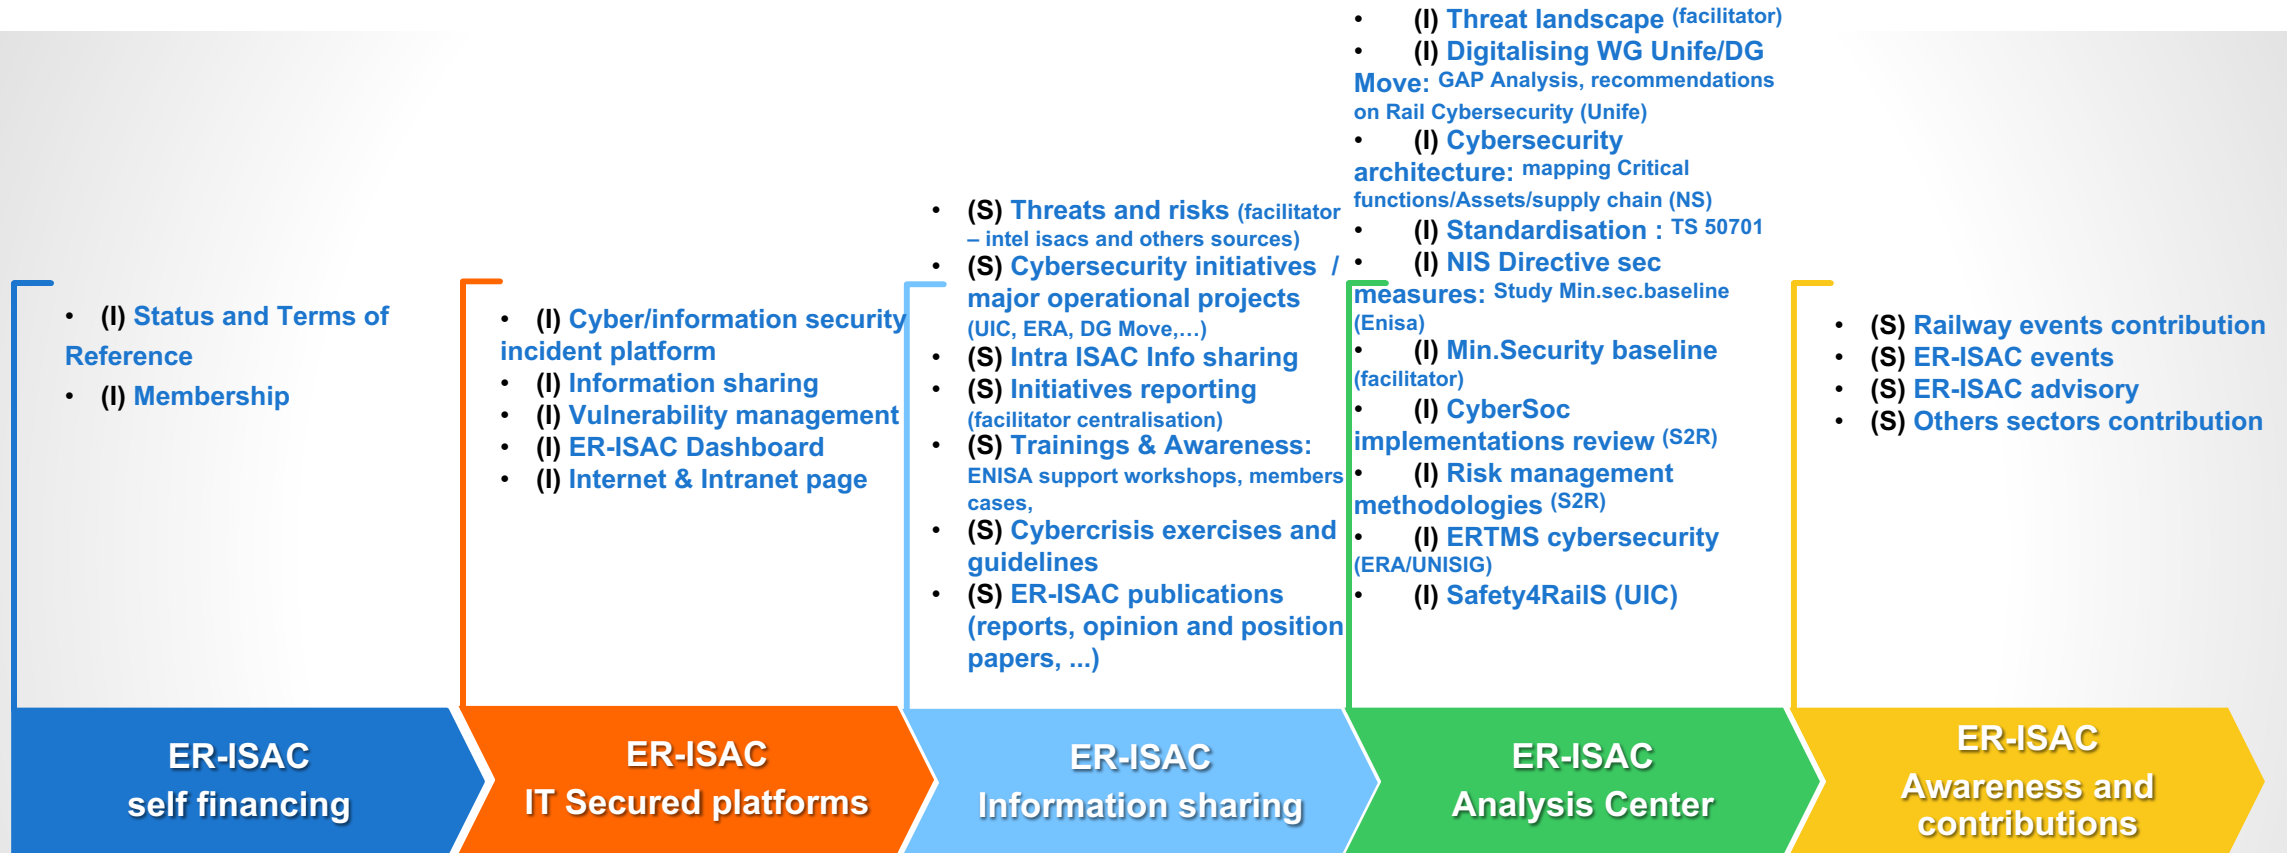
- (I) Status and Terms of Reference
- (I) Membership

- (I) Cyber/information security incident platform
- (I) Information sharing
- (I) Vulnerability management
- (I) ER-ISAC Dashboard
- (I) Internet & Intranet page

- (S) Threats and risks (facilitator – intel isacs and others sources)
- (S) Cybersecurity initiatives / major operational projects (UIC, ERA, DG Move,…)
- (S) Intra ISAC Info sharing
- (S) Initiatives reporting (facilitator centralisation)
- (S) Trainings & Awareness: ENISA support workshops, members cases,
- (S) Cybercrisis exercises and guidelines
- (S) ER-ISAC publications (reports, opinion and position papers, …)

- (I) Threat landscape (facilitator)
- (I) Digitalising WG Unife/DG Move: GAP Analysis, recommendations on Rail Cybersecurity (Unife)
- (I) Cybersecurity architecture: mapping Critical functions/Assets/supply chain (NS)
- (I) Standardisation : TS 50701
- (I) NIS Directive sec measures: Study Min.sec.baseline (Enisa)
- (I) Min.Security baseline (facilitator)
- (I) CyberSoc implementations review (S2R)
- (I) Risk management methodologies (S2R)
- (I) ERTMS cybersecurity (ERA/UNISIG)
- (I) Safety4RailS (UIC)

- (S) Railway events contribution
- (S) ER-ISAC events
- (S) ER-ISAC advisory
- (S) Others sectors contribution

ER-ISAC self financing

ER-ISAC IT Secured platforms

ER-ISAC Information sharing

ER-ISAC Analysis Center

ER-ISAC Awareness and contributions